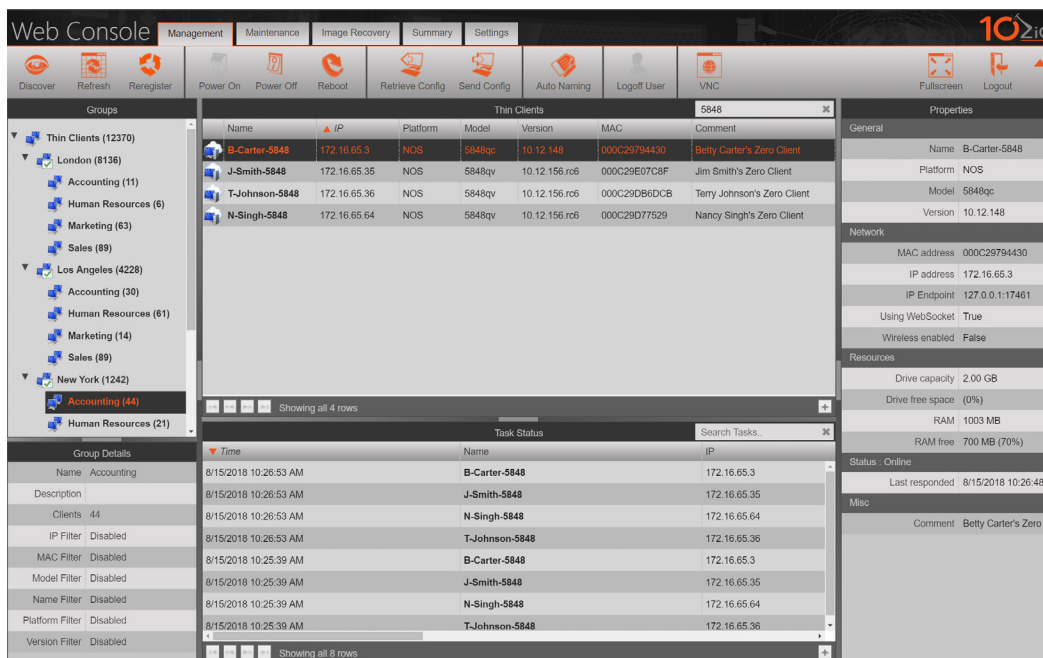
Web Console Management Maintenance Image Recovery Summary Settings 10Zi

Discover Refresh Reregister Power On Power Off Reboot Retrieve Config Send Config Auto Naming Logoff User VNC Fullscreen Logout

Groups

Thin Clients (12370)
London (8136)
Accounting (11)
Human Resources (6)
Marketing (63)
Sales (89)
Los Angeles (4228)
Accounting (30)
Human Resources (61)
Marketing (14)
Sales (89)
New York (1242)
Accounting (44)
Human Resources (21)

Group Details

| | |
|---|---|
| Name | Accounting |
| Description | |
| Clients | 44 |
| IP Filter | Disabled |
| MAC Filter | Disabled |
| Model Filter | Disabled |
| Name Filter | Disabled |
| Platform Filter | Disabled |
| Version Filter | Disabled |

Thin Clients 5848

| Name | IP | Platform | Model | Version | MAC | Comment |
|---|---|---|---|---|---|---|
| B-Carter-5848 | 172.16.65.3 | NOS | 5848qc | 10.12.148 | 000C29794430 | Betty Carter's Zero Client |
| J-Smith-5848 | 172.16.65.35 | NOS | 5848qv | 10.12.156.rc6 | 000C29E07C8F | Jim Smith's Zero Client |
| T-Johnson-5848 | 172.16.65.36 | NOS | 5848qv | 10.12.156.rc6 | 000C29DB6DCB | Terry Johnson's Zero Client |
| N-Singh-5848 | 172.16.65.64 | NOS | 5848qv | 10.12.156.rc6 | 000C29D77529 | Nancy Singh's Zero Client |

Showing all 4 rows

Task Status Search Tasks...

| Time | Name | IP |
|---|---|---|
| 8/15/2018 10:26:53 AM | B-Carter-5848 | 172.16.65.3 |
| 8/15/2018 10:26:53 AM | J-Smith-5848 | 172.16.65.35 |
| 8/15/2018 10:26:53 AM | N-Singh-5848 | 172.16.65.64 |
| 8/15/2018 10:26:53 AM | T-Johnson-5848 | 172.16.65.36 |
| 8/15/2018 10:25:39 AM | B-Carter-5848 | 172.16.65.3 |
| 8/15/2018 10:25:39 AM | J-Smith-5848 | 172.16.65.35 |
| 8/15/2018 10:25:39 AM | N-Singh-5848 | 172.16.65.64 |
| 8/15/2018 10:25:39 AM | T-Johnson-5848 | 172.16.65.36 |

Showing all 8 rows

Properties

General
| | |
|---|---|
| Name | B-Carter-5848 |
| Platform | NOS |
| Model | 5848qc |
| Version | 10.12.148 |

Network
| | |
|---|---|
| MAC address | 000C29794430 |
| IP address | 172.16.65.3 |
| IP Endpoint | 127.0.0.1:17461 |
| Using WebSocket | True |
| Wireless enabled | False |

Resources
| | |
|---|---|
| Drive capacity | 2.00 GB |
| Drive free space | (0%) |
| RAM | 1003 MB |
| RAM free | 700 MB (70%) |

Status : Online
| | |
|---|---|
| Last responded | 8/15/2018 10:26:48 |

Misc
| | |
|---|---|
| Comment | Betty Carter's Zero |